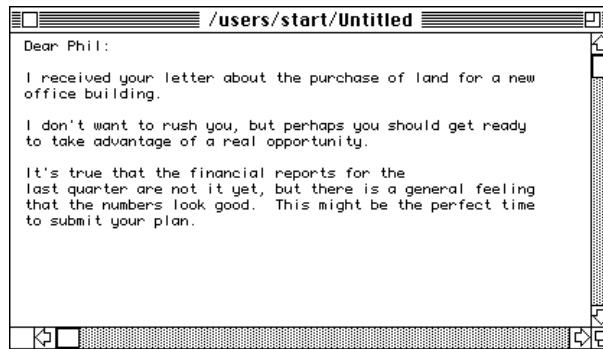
/users/start/Untitled

Dear Phil:

I received your letter about the purchase of land for a new office building.

I don't want to rush you, but perhaps you should get ready to take advantage of a real opportunity.

It's true that the financial reports for the last quarter are not it yet, but there is a general feeling that the numbers look good.  This might be the perfect time to submit your plan.